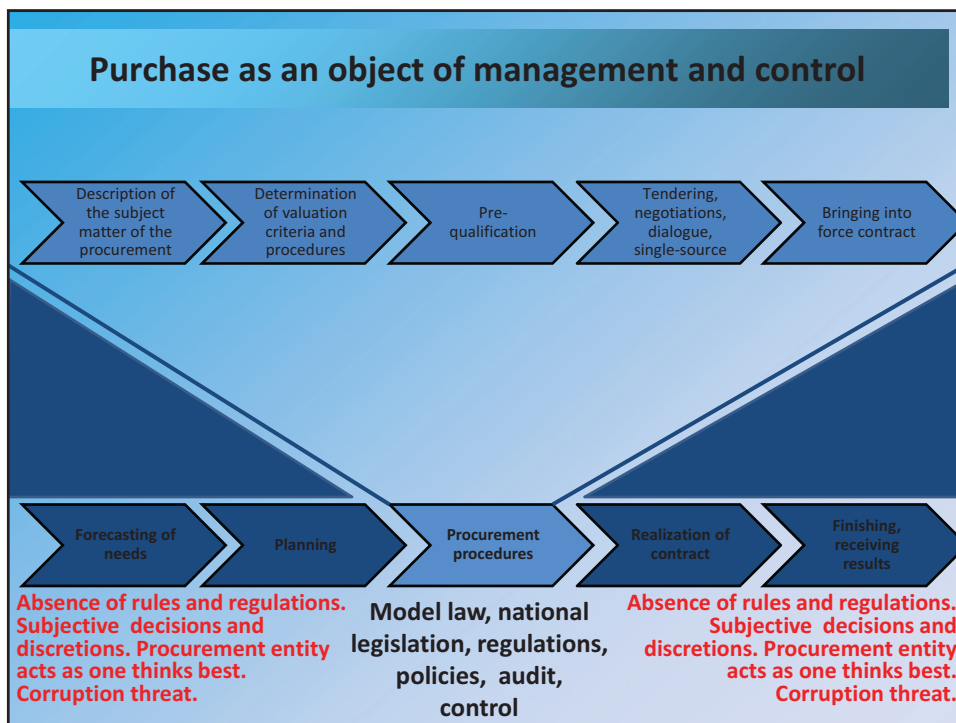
Purchase as an object of management and control

Description of the subject matter of the procurement

Determination of valuation criteria and procedures

Pre-qualification

Tendering, negotiations, dialogue, single-source

Bringing into force contract

Forecasting of needs

Planning

Procurement procedures

Realization of contract

Finishing, receiving results

Absence of rules and regulations. Subjective decisions and discretions. Procurement entity acts as one thinks best. Corruption threat.

Model law, national legislation, regulations, policies, audit, control

Absence of rules and regulations. Subjective decisions and discretions. Procurement entity acts as one thinks best. Corruption threat.